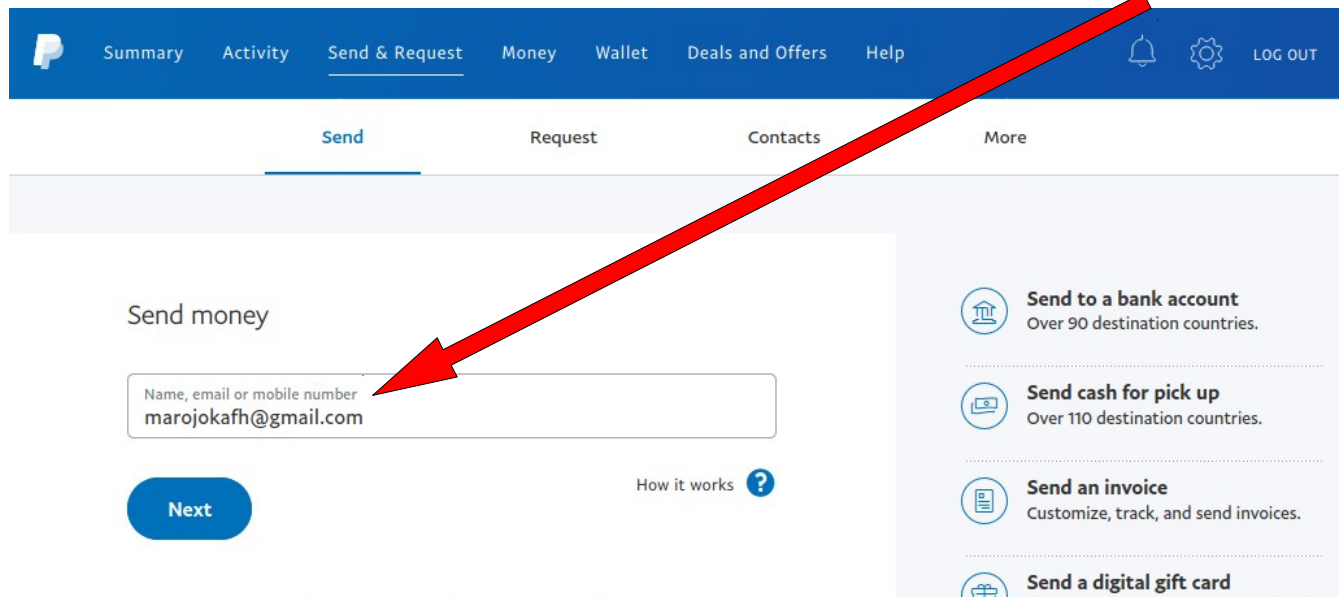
Summary Activity Send & Request Money Wallet Deals and Offers Help LOG OUT

Send Request Contacts More

Send money

Name, email or mobile number
marojokafh@gmail.com

How it works ?

Next

Send to a bank account
Over 90 destination countries.

Send cash for pick up
Over 110 destination countries.

Send an invoice
Customize, track, and send invoices.

Send a digital gift card